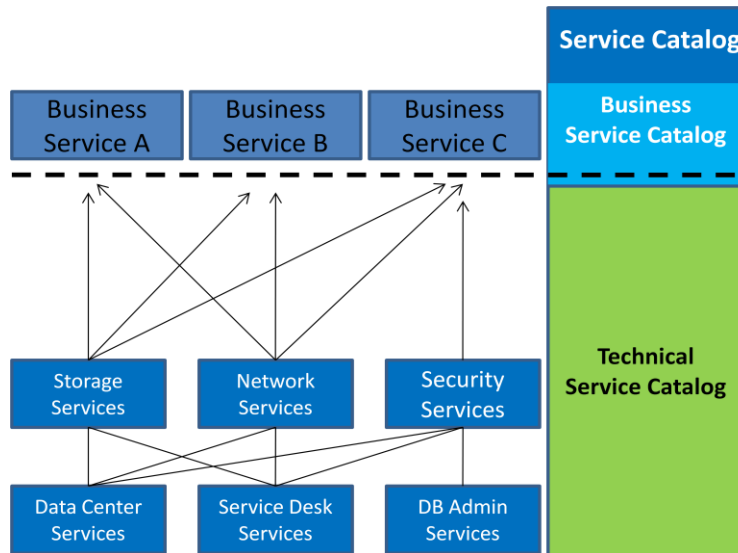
Service Catalog

Business Service A

Business Service B

Business Service C

Business Service Catalog

Storage Services

Network Services

Security Services

Technical Service Catalog

Data Center Services

Service Desk Services

DB Admin Services